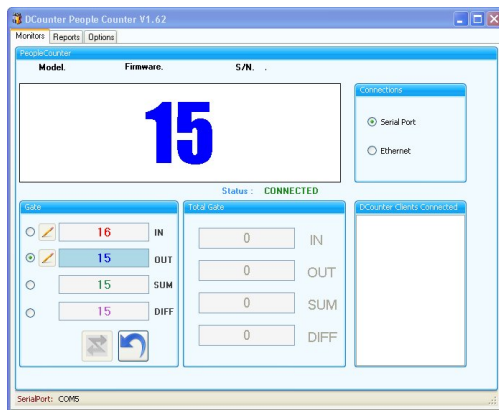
DCounter People Counter V1.62

Monitors Reports Options

PeopleCounter

Model. Firmware. S/N. .

15

Connections

Serial Port

Ethernet

Status : CONNECTED

Gate

16 IN

15 OUT

15 SUM

15 DIFF

Total Gate

0 IN

0 OUT

0 SUM

0 DIFF

DCounter Clients Connected

SerialPort: COM5